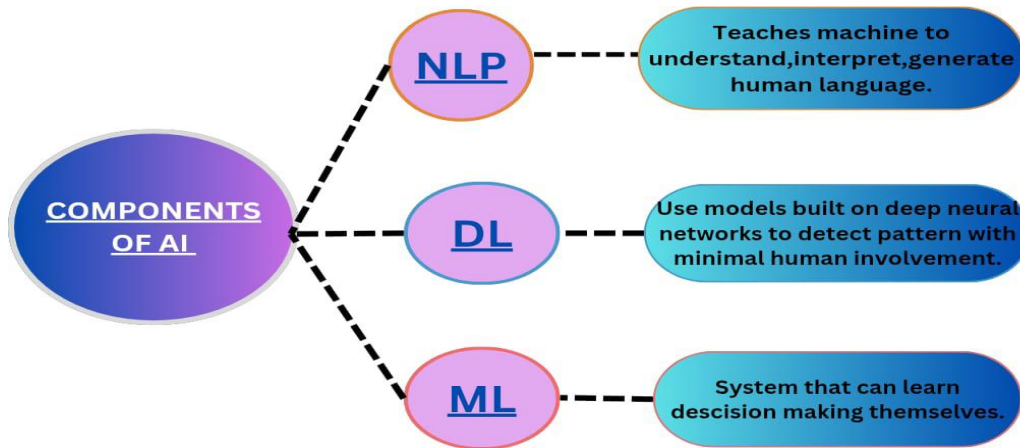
COMPONENTS OF AI

NLP

Teaches machine to understand,interpret,generate human language.

DL

Use models built on deep neural networks to detect pattern with minimal human involvement.

ML

System that can learn descision making themselves.